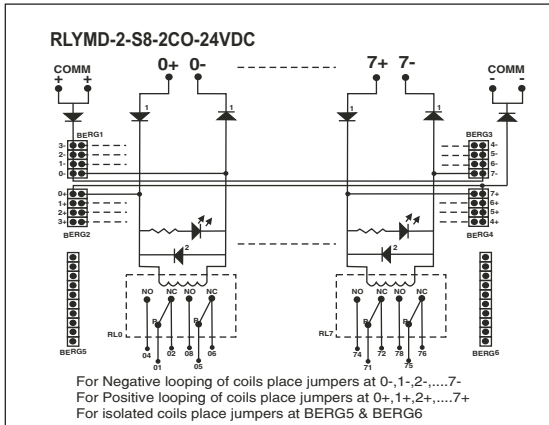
RLYMD-2-S8-2CO-24VDC

COMM
+ +

0+ 0-

7+ 7-

COMM
- -

1 1 1 1

BERG1
3-
2-
1-
0-

0+
1+
2+
3+
BERG2

BERG3
4-
5-
6-
7-

7+
6+
5+
4+
BERG4

2 2

NO NC NO NC
RL0
04 02 08 06
01 05

NO NC NO NC
RL7
74 72 78 76
71 75

BERG5

BERG6

For Negative looping of coils place jumpers at 0-,1-,2-,....7-
For Positive looping of coils place jumpers at 0+,1+,2+,....7+
For isolated coils place jumpers at BERG5 & BERG6